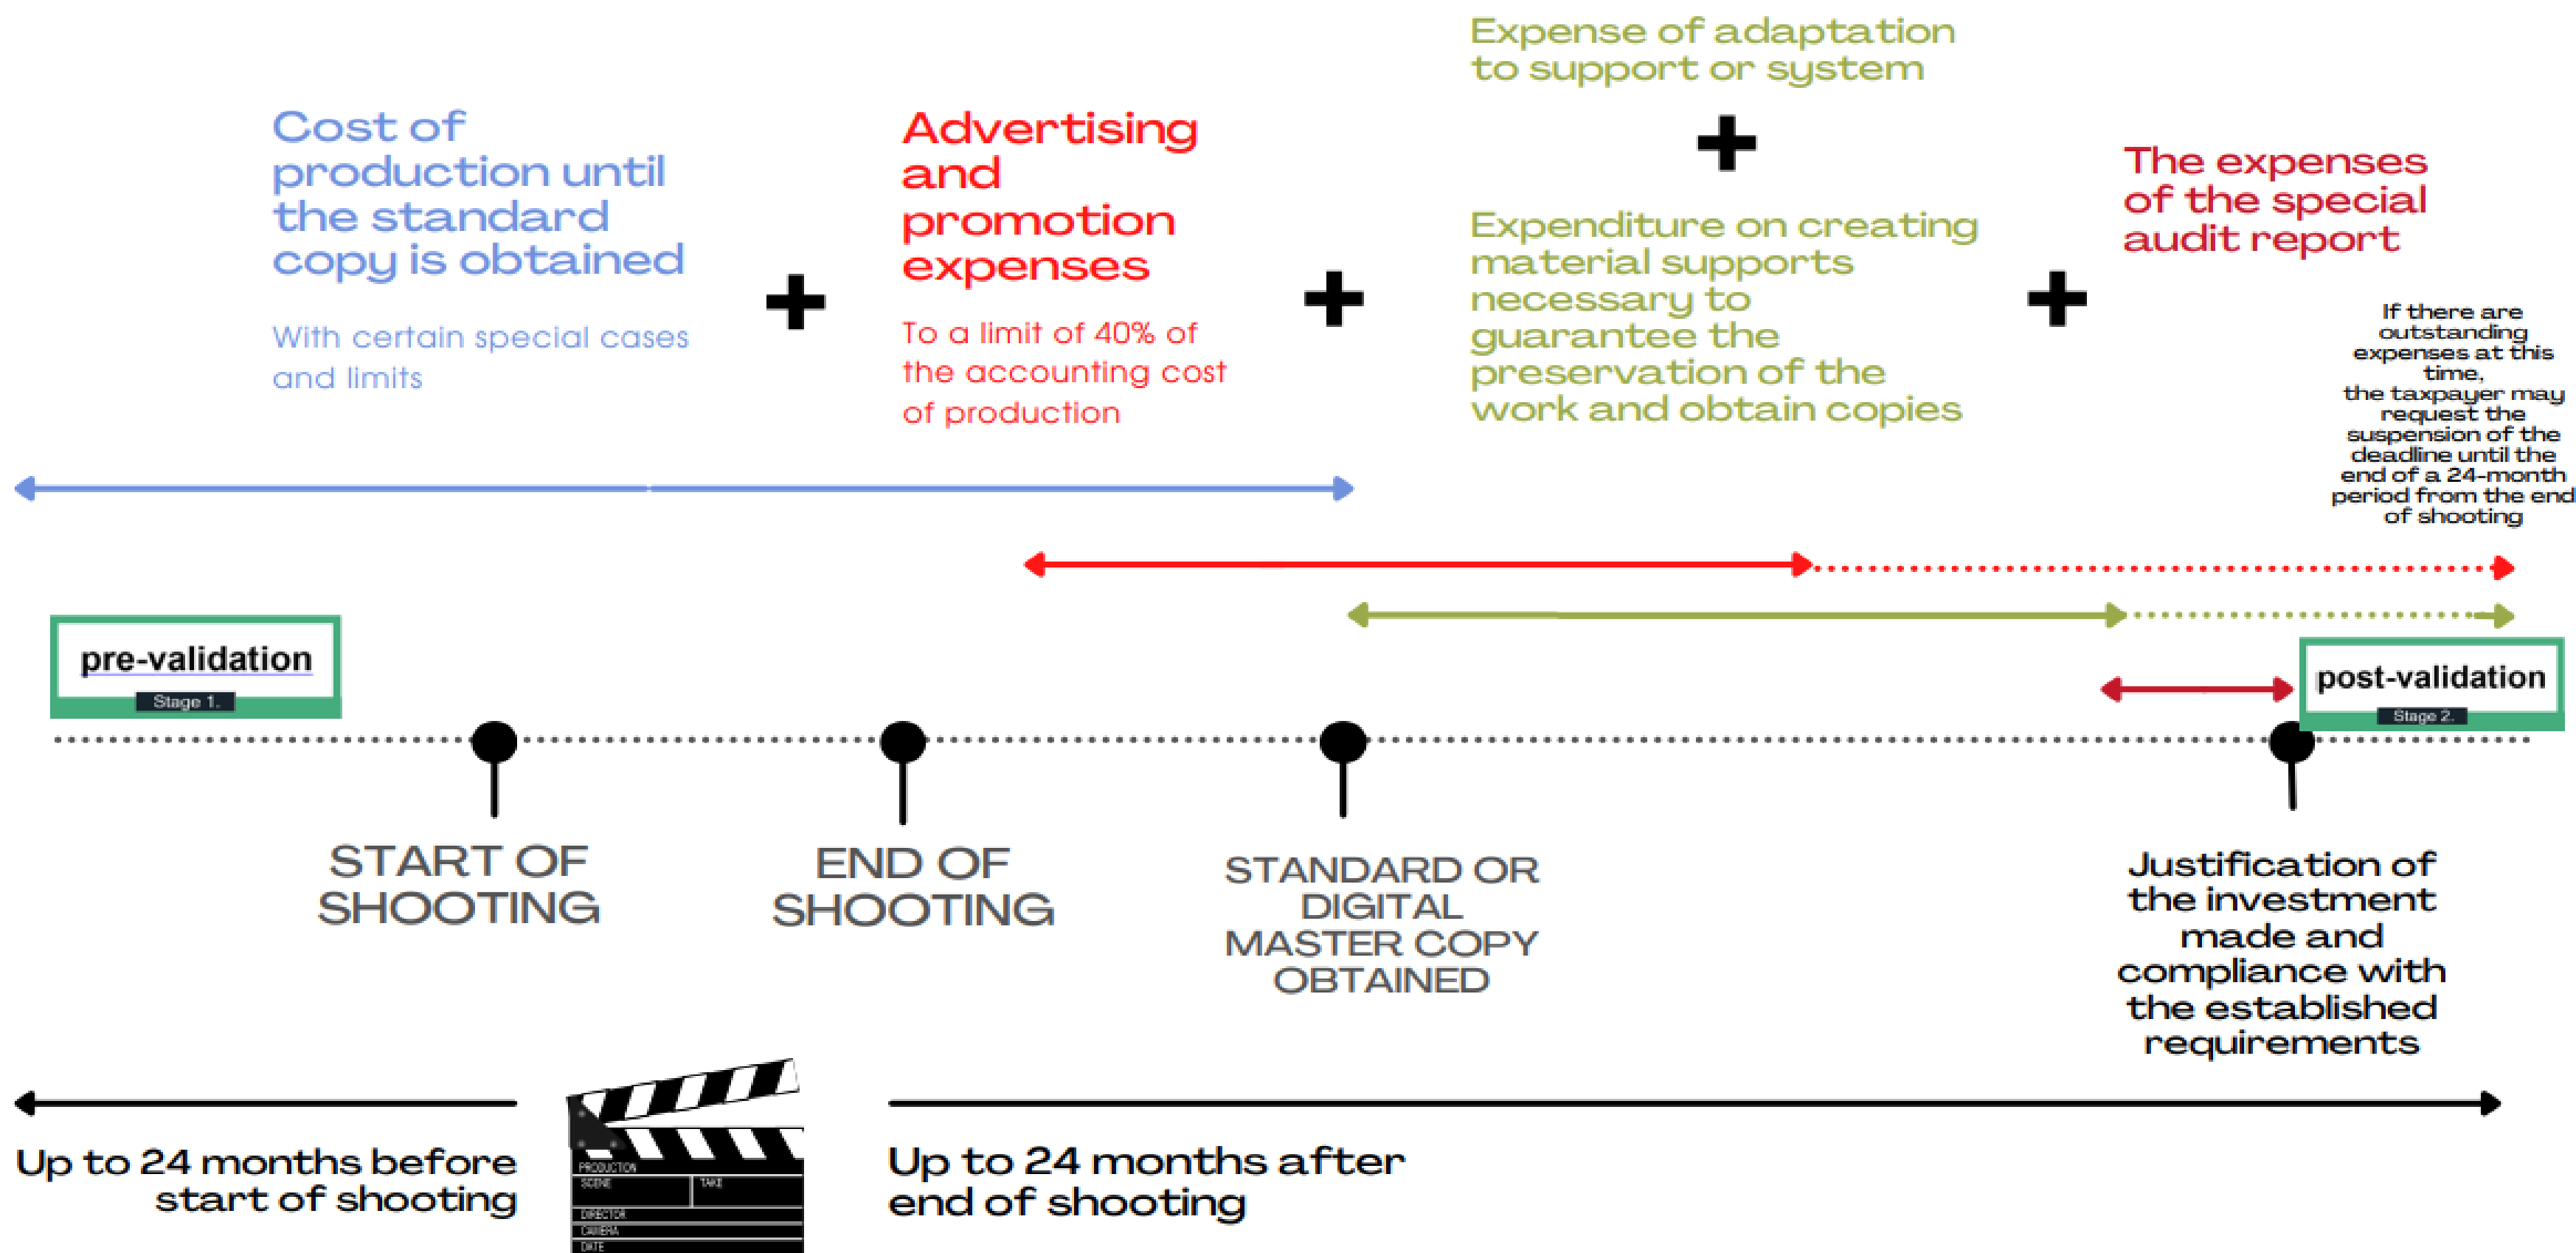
Cost of production until the standard copy is obtained

With certain special cases and limits

+

Advertising and promotion expenses

To a limit of 40% of the accounting cost of production

+

Expense of adaptation to support or system

+

Expenditure on creating material supports necessary to guarantee the preservation of the work and obtain copies

+

The expenses of the special audit report

If there are outstanding expenses at this time, the taxpayer may request the suspension of the deadline until the end of a 24-month period from the end of shooting

pre-validation
Stage 1.

post-validation
Stage 2.

START OF SHOOTING

END OF SHOOTING

STANDARD OR DIGITAL MASTER COPY OBTAINED

Justification of the investment made and compliance with the established requirements

Up to 24 months before start of shooting

PRODUCTION
SCENE
TAKE
DIRECTOR
CAMERA
DATE

Up to 24 months after end of shooting